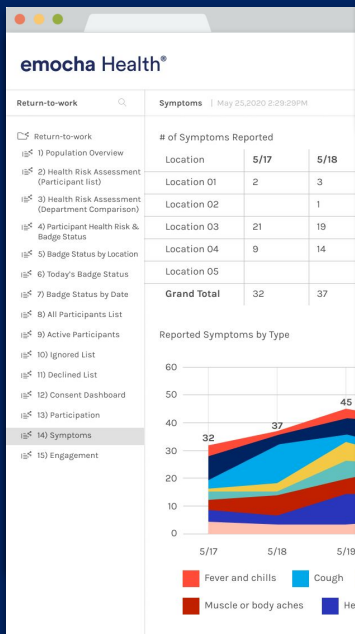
emocha Health®

Return-to-work

Return-to-work
1) Population Overview
2) Health Risk Assessment (Participant list)
3) Health Risk Assessment (Department Comparison)
4) Participant Health Risk & Badge Status
5) Badge Status by Location
6) Today's Badge Status
7) Badge Status by Date
8) All Participants List
9) Active Participants
10) Ignored List
11) Declined List
12) Consent Dashboard
13) Participation
14) Symptoms
15) Engagement

Symptoms | May 25,2020 2:29:29PM

# of Symptoms Reported

| Location | 5/17 | 5/18 |
|---|---|---|
| Location 01 | 2 | 3 |
| Location 02 | | 1 |
| Location 03 | 21 | 19 |
| Location 04 | 9 | 14 |
| Location 05 | | |
| Grand Total | 32 | 37 |

Reported Symptoms by Type

60
50
40
30
20
10
0
32
37
45
5/17
5/18
5/19

Fever and chills
Cough
Muscle or body aches
He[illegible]